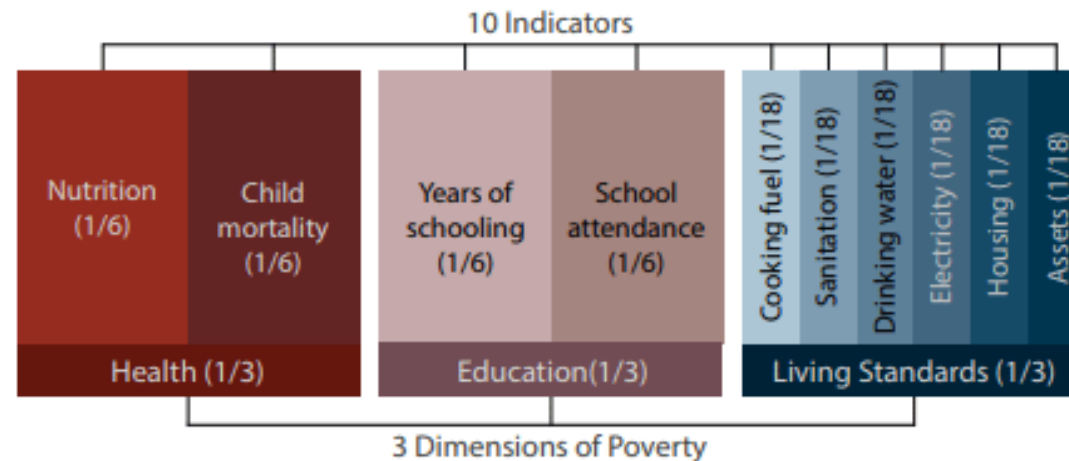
10 Indicators

Nutrition (1/6)

Child mortality (1/6)

Years of schooling (1/6)

School attendance (1/6)

Cooking fuel (1/18)

Sanitation (1/18)

Drinking water (1/18)

Electricity (1/18)

Housing (1/18)

Assets (1/18)

Health (1/3)

Education(1/3)

Living Standards (1/3)

3 Dimensions of Poverty